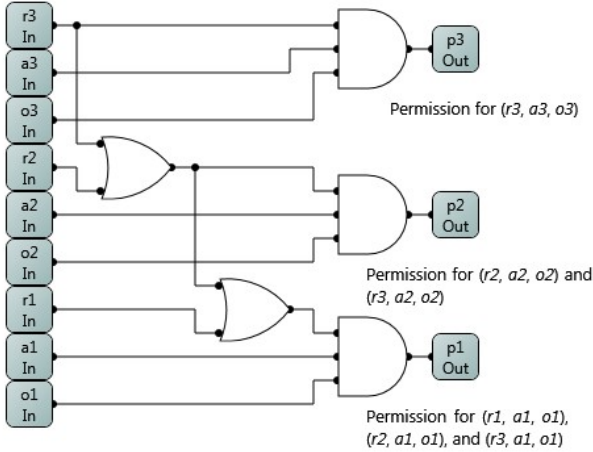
r3
In

a3
In

o3
In

r2
In

a2
In

o2
In

r1
In

a1
In

o1
In

p3
Out

Permission for (r3, a3, o3)

p2
Out

Permission for (r2, a2, o2) and (r3, a2, o2)

p1
Out

Permission for (r1, a1, o1), (r2, a1, o1), and (r3, a1, o1)